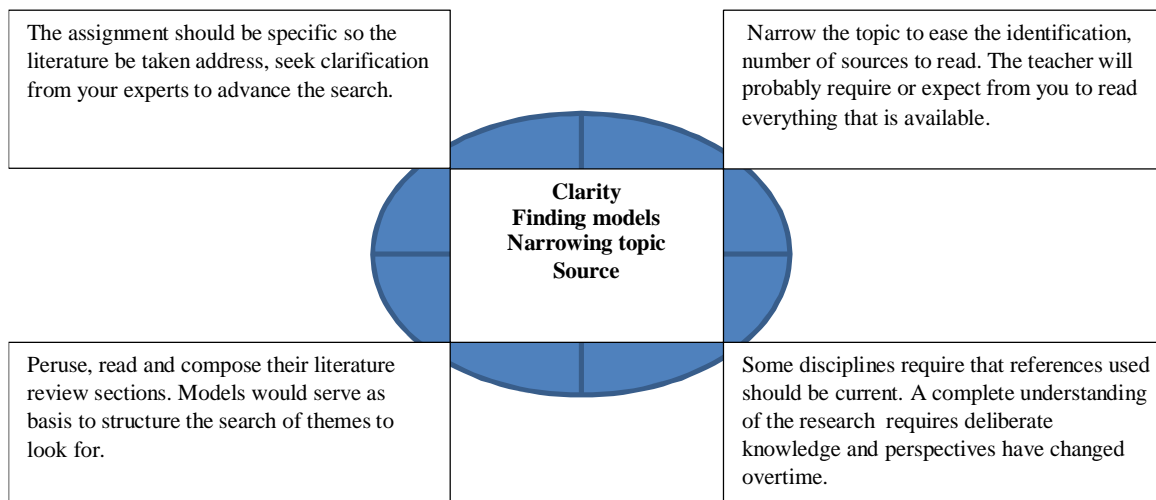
The assignment should be specific so the literature be taken address, seek clarification from your experts to advance the search.

Narrow the topic to ease the identification, number of sources to read. The teacher will probably require or expect from you to read everything that is available.

**Clarity**
**Finding models**
**Narrowing topic**
**Source**

Peruse, read and compose their literature review sections. Models would serve as basis to structure the search of themes to look for.

Some disciplines require that references used should be current. A complete understanding of the research requires deliberate knowledge and perspectives have changed overtime.